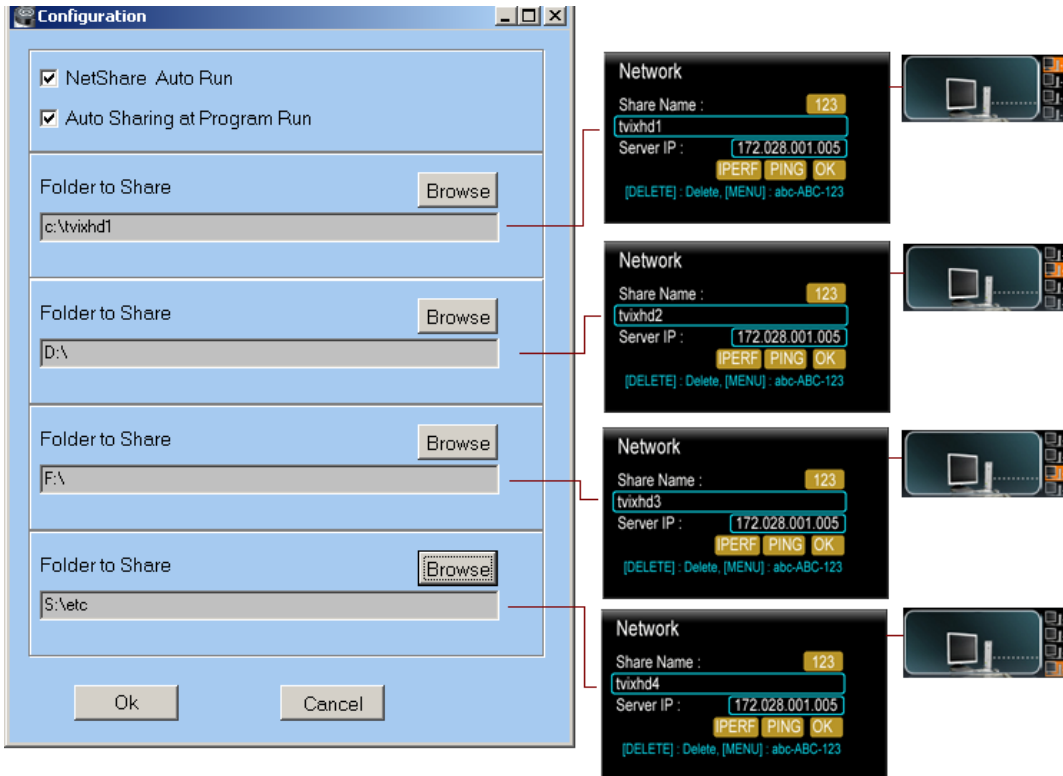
Configuration

NetShare Auto Run

Auto Sharing at Program Run

Folder to Share
Browse
c:\tvixhd1

Folder to Share
Browse
D:\

Folder to Share
Browse
F:\

Folder to Share
Browse
S:\etc

Ok
Cancel

Network
Share Name :
123
tvixhd1
Server IP :
172.028.001.005
IPERF PING OK
[DELETE] : Delete, [MENU] : abc-ABC-123

Network
Share Name :
123
tvixhd2
Server IP :
172.028.001.005
IPERF PING OK
[DELETE] : Delete, [MENU] : abc-ABC-123

Network
Share Name :
123
tvixhd3
Server IP :
172.028.001.005
IPERF PING OK
[DELETE] : Delete, [MENU] : abc-ABC-123

Network
Share Name :
123
tvixhd4
Server IP :
172.028.001.005
IPERF PING OK
[DELETE] : Delete, [MENU] : abc-ABC-123